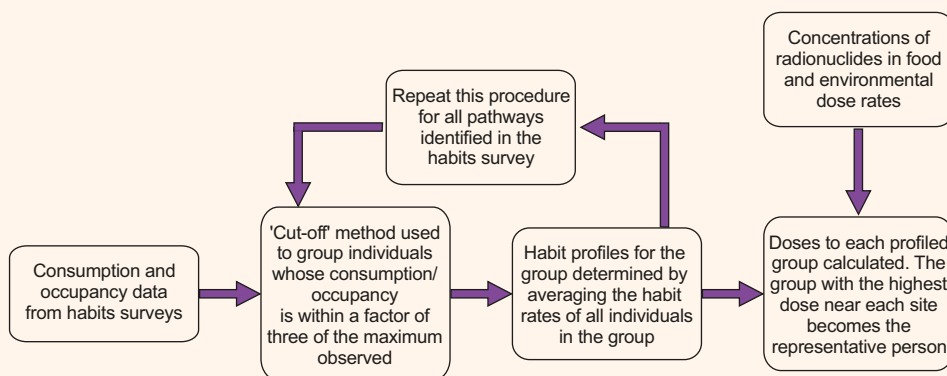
Concentrations of radionuclides in food and environmental dose rates

Repeat this procedure for all pathways identified in the habits survey

Consumption and occupancy data from habits surveys

'Cut-off' method used to group individuals whose consumption/ occupancy is within a factor of three of the maximum observed

Habit profiles for the group determined by averaging the habit rates of all individuals in the group

Doses to each profiled group calculated. The group with the highest dose near each site becomes the representative person